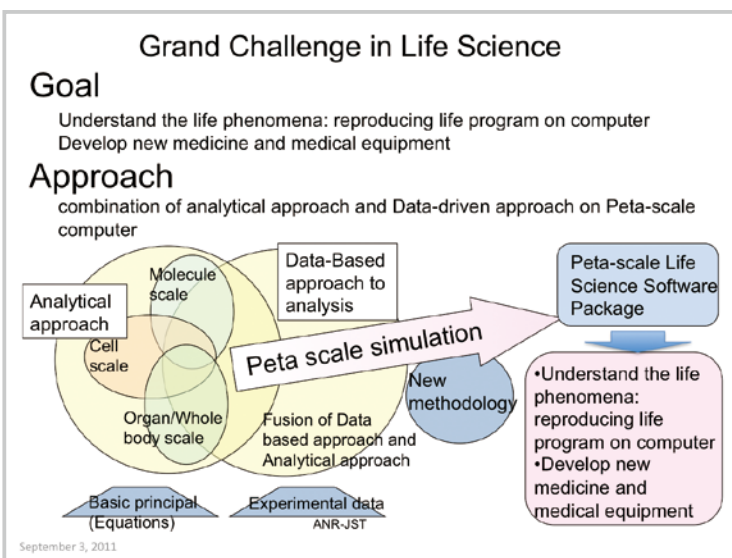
Grand Challenge in Life Science

Goal

Understand the life phenomena: reproducing life program on computer
Develop new medicine and medical equipment

Approach

combination of analytical approach and Data-driven approach on Peta-scale computer

Analytical approach

Molecule scale

Cell scale

Organ/Whole body scale

Data-Based approach to analysis

Fusion of Data based approach and Analytical approach

Peta scale simulation

New methodology

Peta-scale Life Science Software Package

•Understand the life phenomena: reproducing life program on computer
•Develop new medicine and medical equipment

Basic principal (Equations)

Experimental data

ANR-JST

September 3, 2011